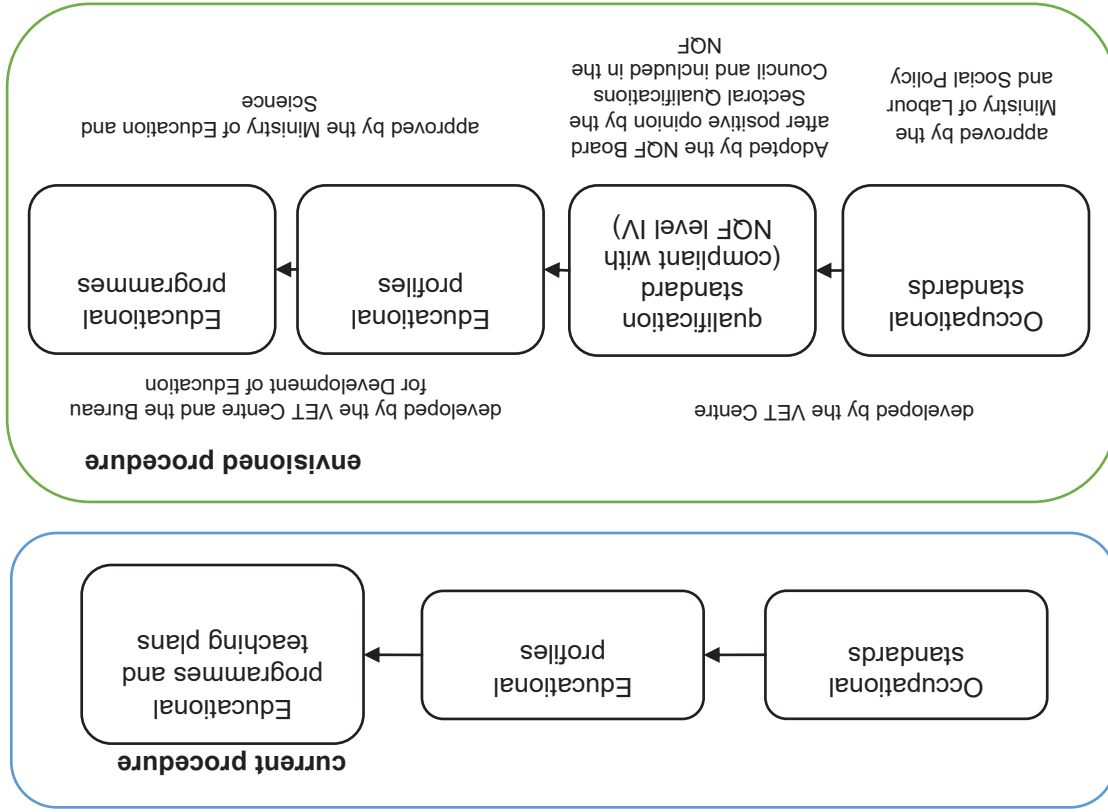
current procedure

Occupational standards

Educational profiles

Educational programmes and teaching plans

envisioned procedure

developed by the VET Centre

developed by the VET Centre and the Bureau for Development of Education

Occupational standards

qualification standard (compliant with NQF level IV)

Educational profiles

Educational programmes

approved by the Ministry of Labour and Social Policy

Adopted by the NQF Board after positive opinion by the Sectoral Qualifications Council and included in the NQF

approved by the Ministry of Education and Science